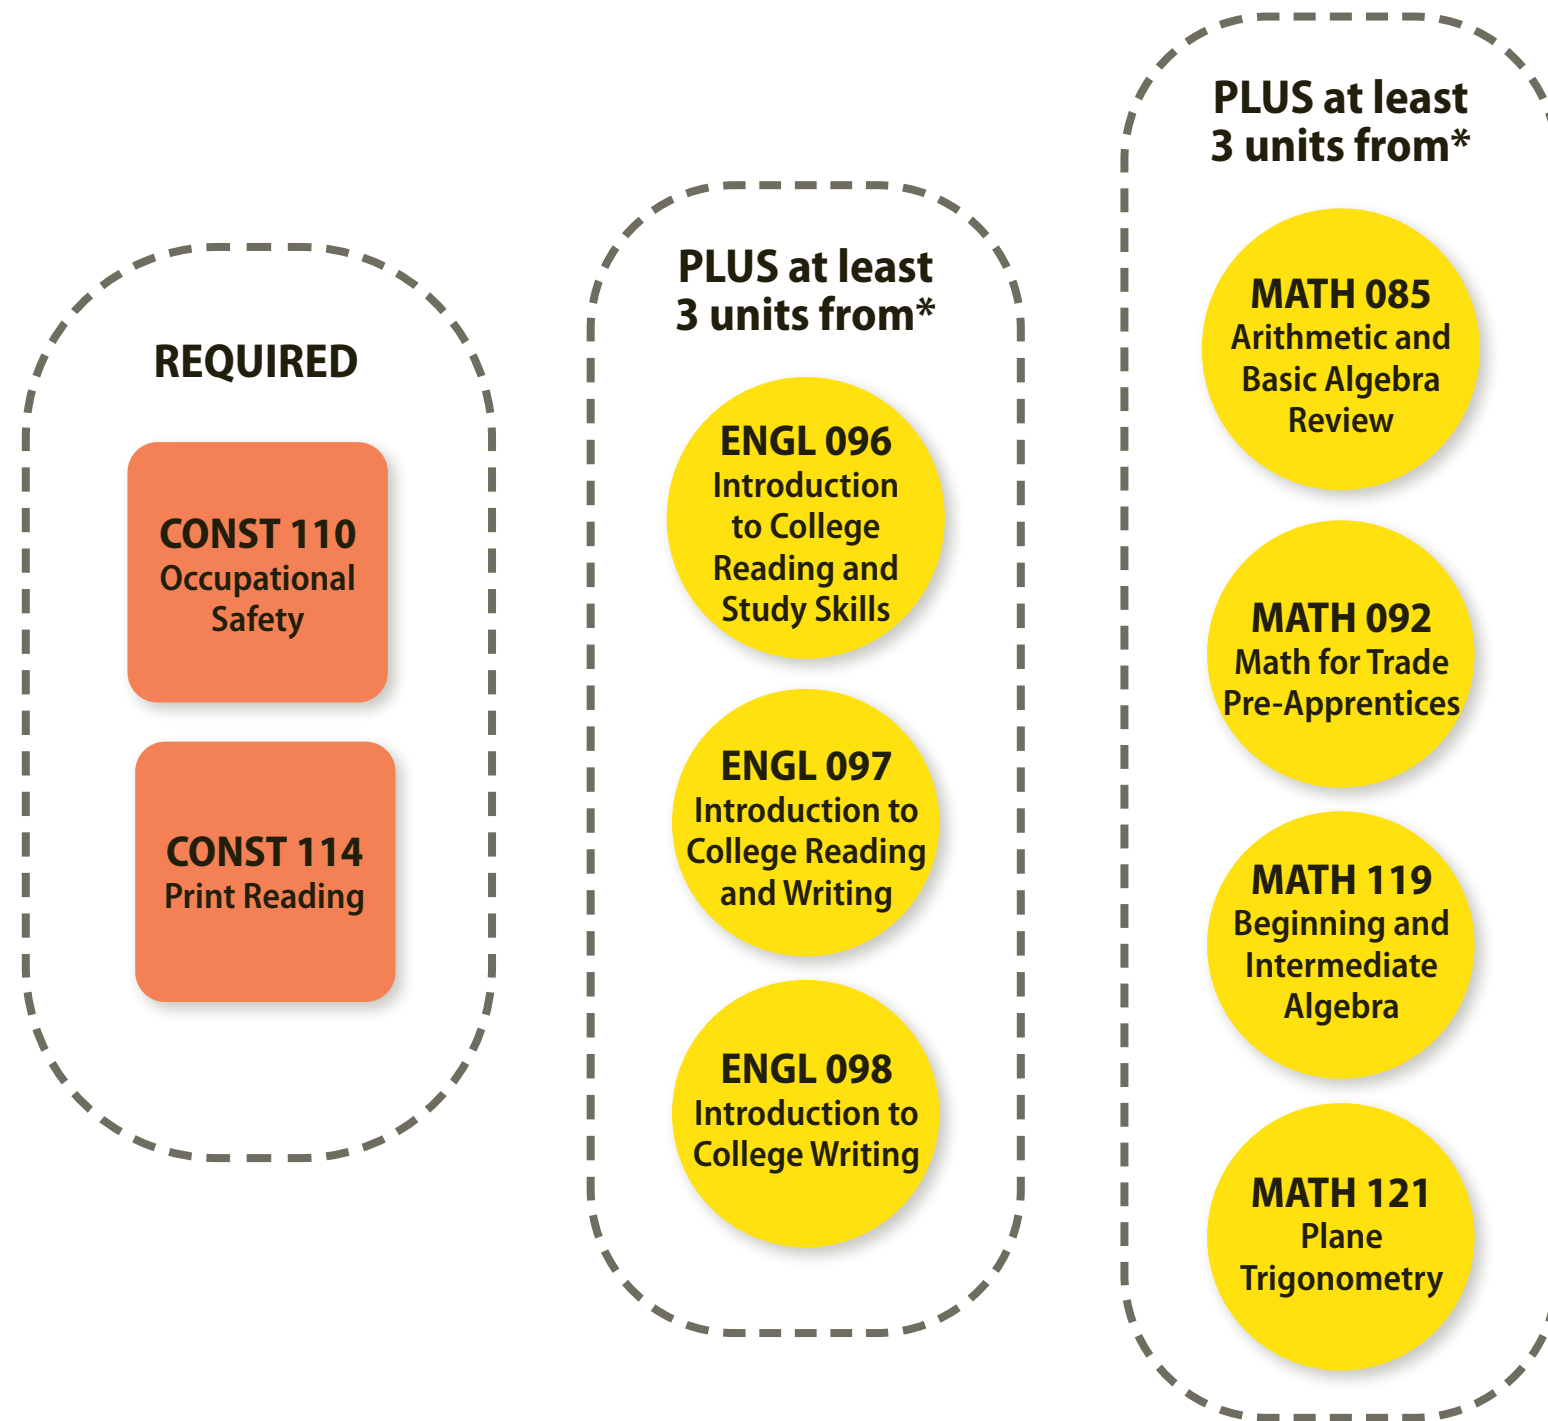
REQUIRED

CONST 110
Occupational Safety

CONST 114
Print Reading

PLUS at least 3 units from*

ENGL 096
Introduction to College Reading and Study Skills

ENGL 097
Introduction to College Reading and Writing

ENGL 098
Introduction to College Writing

PLUS at least 3 units from*

MATH 085
Arithmetic and Basic Algebra Review

MATH 092
Math for Trade Pre-Apprentices

MATH 119
Beginning and Intermediate Algebra

MATH 121
Plane Trigonometry